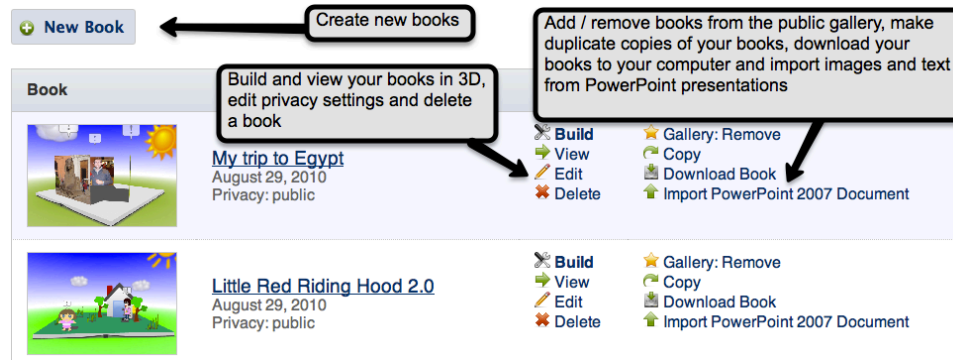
New Book

Create new books

Add / remove books from the public gallery, make duplicate copies of your books, download your books to your computer and import images and text from PowerPoint presentations

Book

Build and view your books in 3D, edit privacy settings and delete a book

My trip to Egypt
August 29, 2010
Privacy: public

Build
View
Edit
Delete

Gallery: Remove
Copy
Download Book
Import PowerPoint 2007 Document

Little Red Riding Hood 2.0
August 29, 2010
Privacy: public

Build
View
Edit
Delete

Gallery: Remove
Copy
Download Book
Import PowerPoint 2007 Document